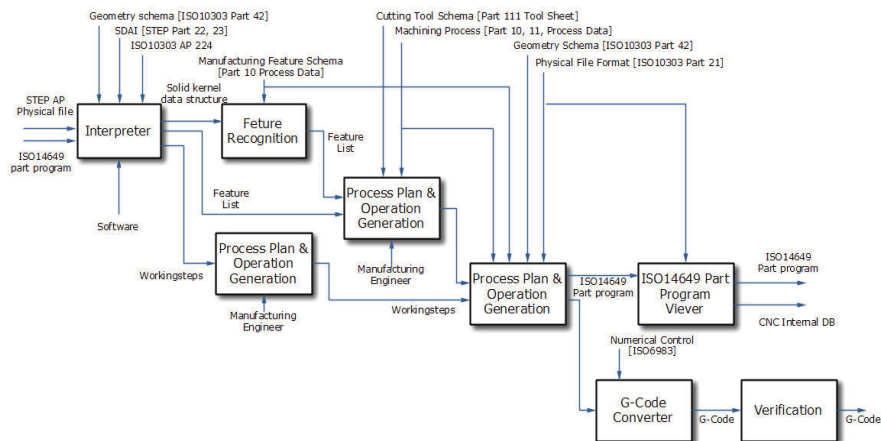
Geometry schema [ISO10303 Part 42]
SDAI [STEP Part 22, 23]
ISO10303 AP 224

Cutting Tool Schema [Part 111 Tool Sheet]
Machining Process [Part 10, 11, Process Data]
Geometry Schema [ISO10303 Part 42]
Physical File Format [ISO10303 Part 21]

Manufacturing Feature Schema [Part 10 Process Data]

STEP AP Physical file

ISO14649 part program

Interpreter

Solid kernel data structure

Feture Recognition

Feature List

Feature List

Software

Process Plan & Operation Generation

Manufacturing Engineer

Process Plan & Operation Generation

Workingsteps

Manufacturing Engineer

Workingsteps

Process Plan & Operation Generation

ISO14649 Part program

ISO14649 Part Program Viever

ISO14649 Part program

CNC Internal DB

Numerical Control [ISO6983]

G-Code Converter

G-Code

Verification

G-Code